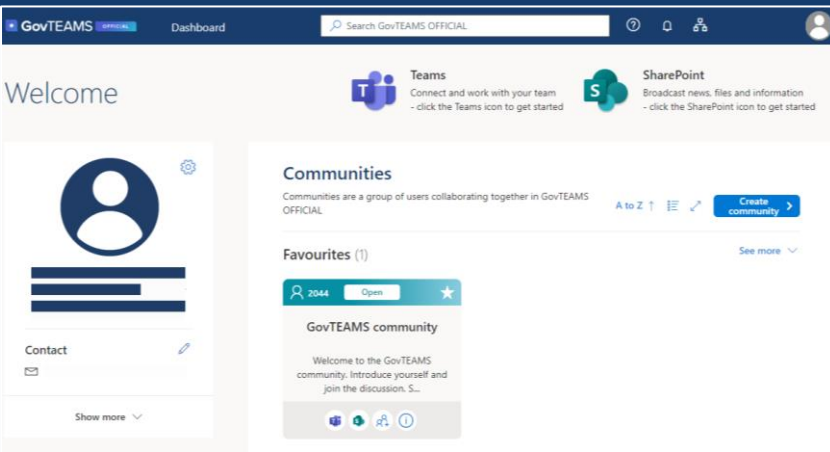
GovTEAMS OFFICIAL

Dashboard

Search GovTEAMS OFFICIAL

Welcome

Teams
Connect and work with your team - click the Teams icon to get started

SharePoint
Broadcast news, files and information - click the SharePoint icon to get started

Contact

Show more

Communities

Communities are a group of users collaborating together in GovTEAMS OFFICIAL

A to Z

Create community

Favourites (1)

See more

2044 Open

GovTEAMS community

Welcome to the GovTEAMS community. Introduce yourself and join the discussion. S...